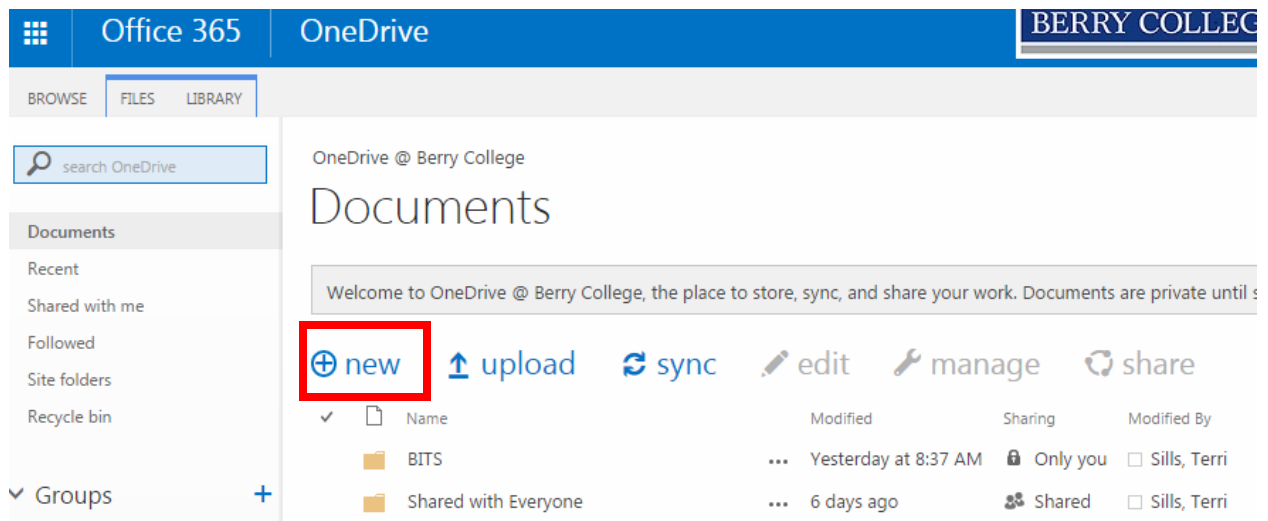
Office 365 OneDrive BERRY COLLEG

BROWSE FILES LIBRARY

search OneDrive

Documents
Recent
Shared with me
Followed
Site folders
Recycle bin

Groups +

OneDrive @ Berry College

Documents

Welcome to OneDrive @ Berry College, the place to store, sync, and share your work. Documents are private until s

new upload sync edit manage share

| ✓ | Name | | Modified | Sharing | Modified By |
|---|---|---|---|---|---|
| | BITS | ... | Yesterday at 8:37 AM | Only you | Sills, Terri |
| | Shared with Everyone | ... | 6 days ago | Shared | Sills, Terri |